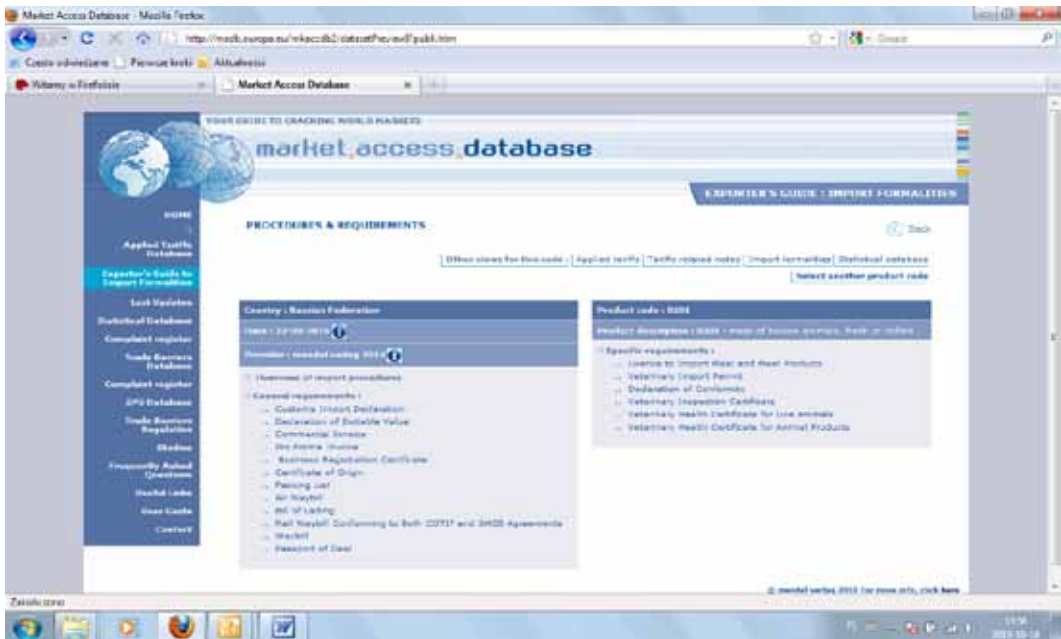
Market Access Database - Mozilla Firefox

http://madb.europa.eu/mkaccdb2/datasetPreview/FP.htm

Google

Często odwiedzane Pierwsze kroki Aktualności

Witamy w Firefoksie

Market Access Database

YOUR GUIDE TO CRACKING WORLD MARKETS

market access database

EXPORTER'S GUIDE : IMPORT FORMALITIES

HOME

Applied Tariffs Database

Exporter's Guide to Import Formalities

Last Updates

Statistical Database

Complaint register

Trade Barriers Database

Complaint register

SPS Database

Trade Barriers Regulation

Studies

Frequently Asked Questions

Useful Links

User Guide

Contact

PROCEDURES & REQUIREMENTS

Back

Other views for this code : Applied tariffs | Tariffs related notes | Import formalities | Statistical database

Select another product code

Country : Russian Federation

Date : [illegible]

Provider : mendel verlag 2011

Overview of import procedures

General requirements :

Customs Import Declaration

Declaration of Dutiable Value

Commercial Invoice

Pro Forma Invoice

Business Registration Certificate

Certificate of Origin

Packing List

Air Waybill

Bill of Lading

Rail Waybill Conforming to Both COTIF and SMGS Agreements

Waybill

Passport of Deal

Product code : 0201

Product description : 0201 - meat of bovine animals, fresh or chilled

Specific requirements :

Licence to Import Meat and Meat Products

Veterinary Import Permit

Declaration of Conformity

Veterinary Inspection Certificate

Veterinary Health Certificate for Live Animals

Veterinary Health Certificate for Animal Products

© mendel verlag 2011 for more info, click here

Zakończono

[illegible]